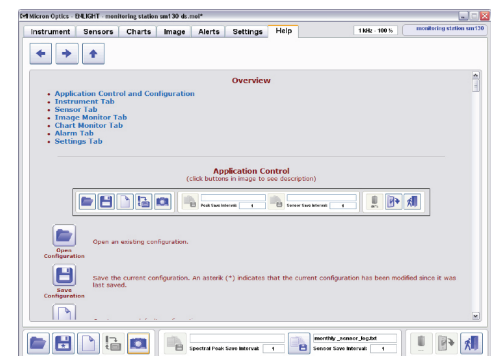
Micron Optics - ENLIGHT - monitoring station sm130 ds.moi*

Instrument | Sensors | Charts | Image | Alerts | Settings | Help

1 kHz 100 %

monitoring station sm130

Overview

- Application Control and Configuration
- Instrument Tab
- Sensor Tab
- Image Monitor Tab
- Chart Monitor Tab
- Alarm Tab
- Settings Tab

Application Control
(click buttons in image to see description)

Peak Save Interval: 1

Sensor Save Interval: 1

Open Configuration

Open an existing configuration.

Save Configuration

Save the current configuration. An asterik (*) indicates that the current configuration has been modified since it was last saved.

Spectral Peak Save Interval: 1

monthly_sensor_log.txt

Sensor Save Interval: 1